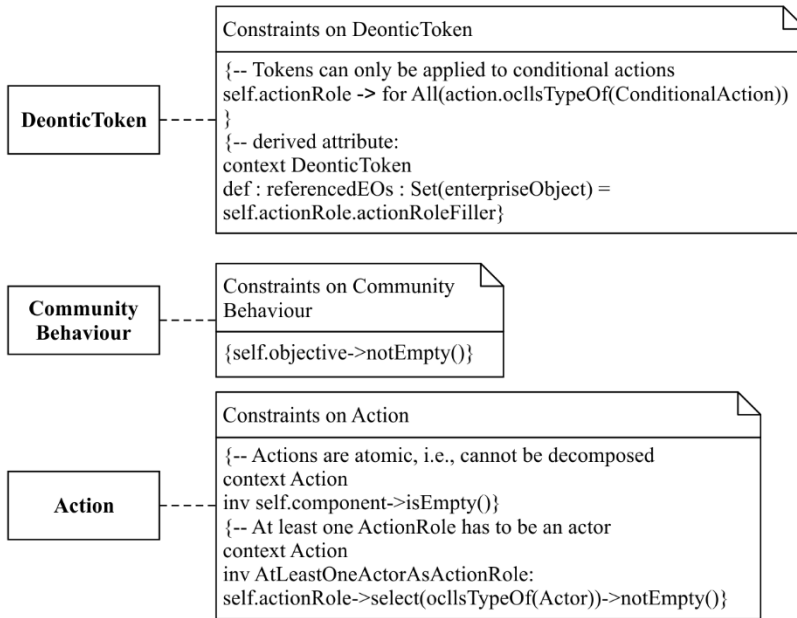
Constraints on DeonticToken

{-- Tokens can only be applied to conditional actions
self.actionRole -> for All(action.oclIsTypeOf(ConditionalAction))
}
{-- derived attribute:
context DeonticToken
def : referencedEOs : Set(enterpriseObject) =
self.actionRole.actionRoleFiller}

DeonticToken

Constraints on Community Behaviour

{self.objective->notEmpty()}

Community Behaviour

Constraints on Action

{-- Actions are atomic, i.e., cannot be decomposed
context Action
inv self.component->isEmpty()}
{-- At least one ActionRole has to be an actor
context Action
inv AtLeastOneActorAsActionRole:
self.actionRole->select(oclIsTypeOf(Actor))->notEmpty()}

Action